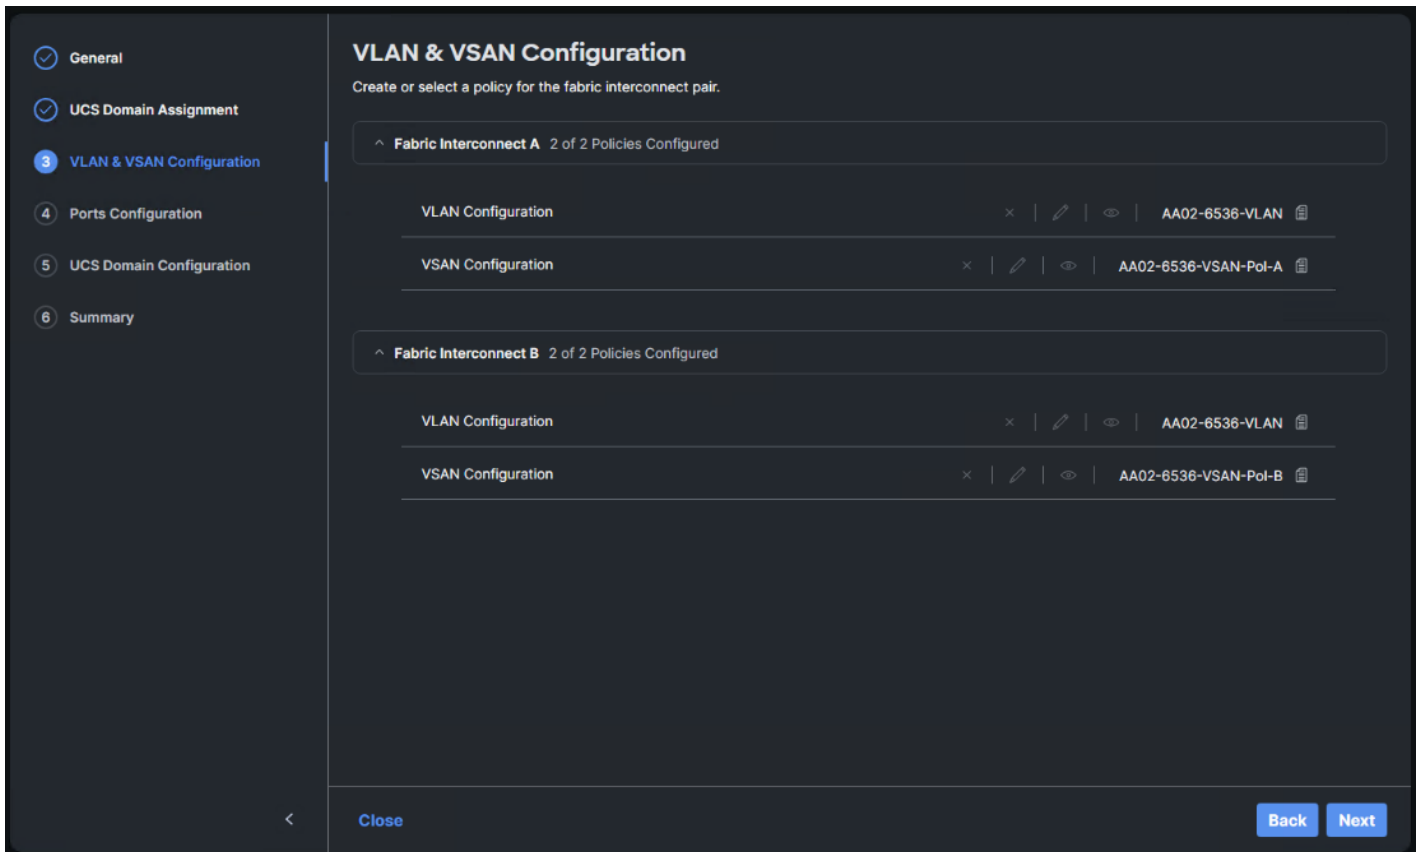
General

UCS Domain Assignment

3 VLAN & VSAN Configuration

4 Ports Configuration

5 UCS Domain Configuration

6 Summary

VLAN & VSAN Configuration

Create or select a policy for the fabric interconnect pair.

Fabric Interconnect A 2 of 2 Policies Configured

VLAN Configuration AA02-6536-VLAN

VSAN Configuration AA02-6536-VSAN-Pol-A

Fabric Interconnect B 2 of 2 Policies Configured

VLAN Configuration AA02-6536-VLAN

VSAN Configuration AA02-6536-VSAN-Pol-B

Close

Back Next